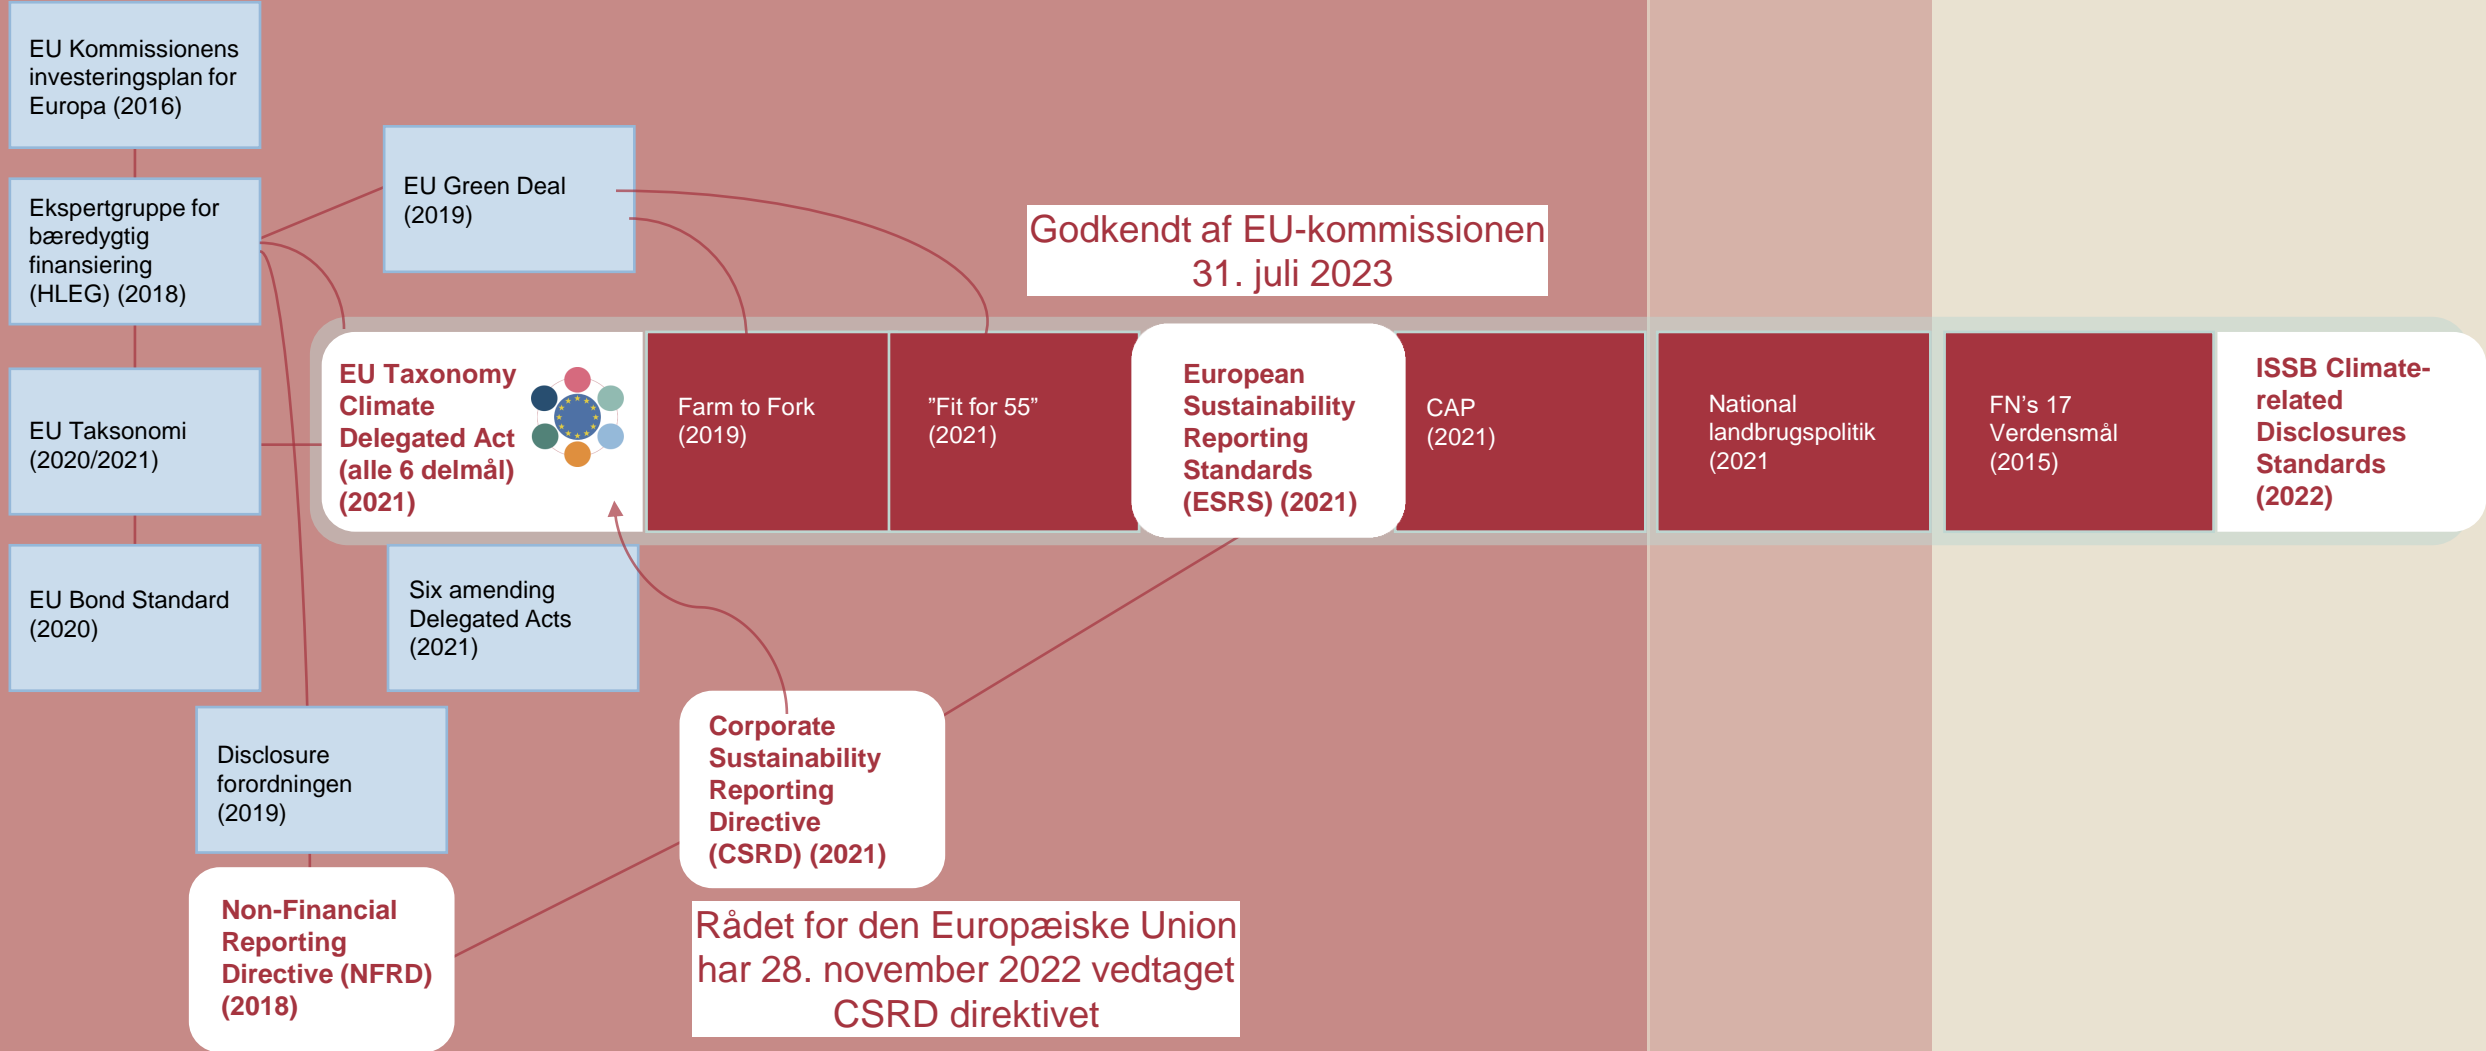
EU Kommissionens investeringsplan for Europa (2016)

Ekspertgruppe for bæredygtig finansiering (HLEG) (2018)

EU Taksonomi (2020/2021)

EU Bond Standard (2020)

EU Green Deal (2019)

Godkendt af EU-kommissionen 31. juli 2023

EU Taxonomy Climate Delegated Act (alle 6 delmål) (2021)

Farm to Fork (2019)

"Fit for 55" (2021)

European Sustainability Reporting Standards (ESRS) (2021)

CAP (2021)

National landbrugspolitik (2021

FN's 17 Verdensmål (2015)

ISSB Climate-related Disclosures Standards (2022)

Six amending Delegated Acts (2021)

Disclosure forordningen (2019)

Corporate Sustainability Reporting Directive (CSRD) (2021)

Non-Financial Reporting Directive (NFRD) (2018)

Rådet for den Europæiske Union har 28. november 2022 vedtaget CSRD direktivet